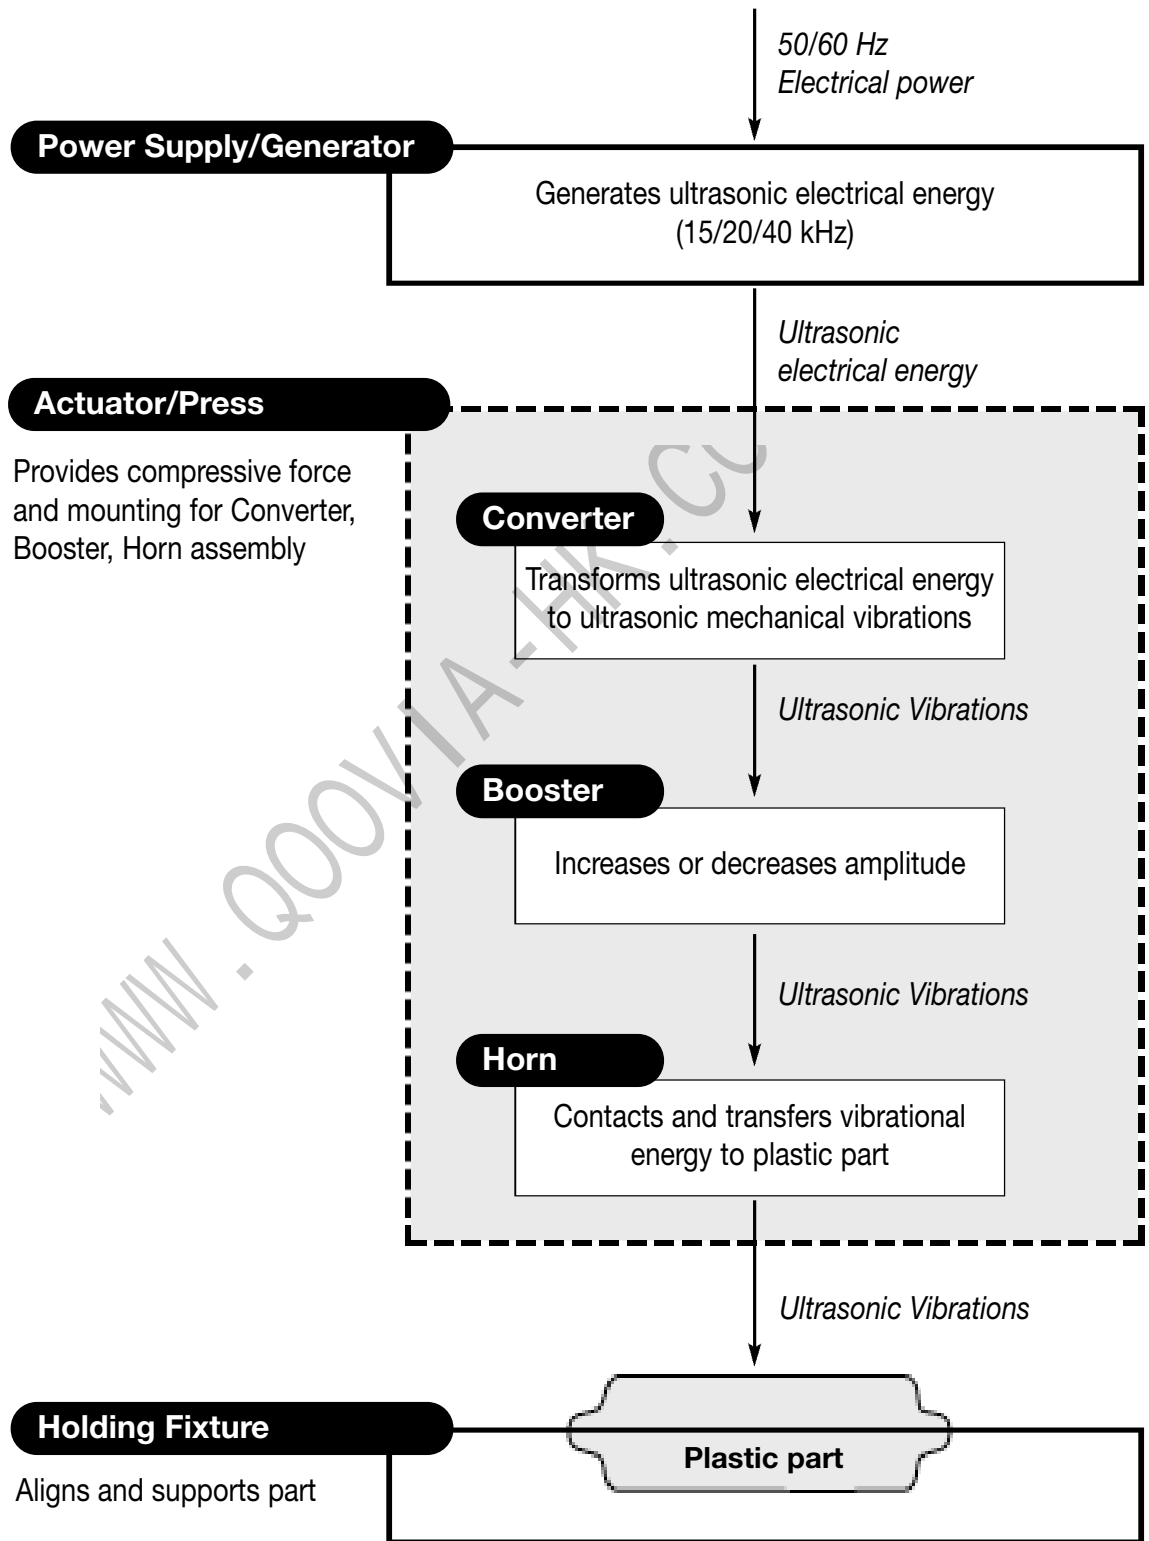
50/60 Hz
Electrical power

Power Supply/Generator

Generates ultrasonic electrical energy (15/20/40 kHz)

Ultrasonic electrical energy

Actuator/Press

Provides compressive force and mounting for Converter, Booster, Horn assembly

Converter

Transforms ultrasonic electrical energy to ultrasonic mechanical vibrations

Ultrasonic Vibrations

Booster

Increases or decreases amplitude

Ultrasonic Vibrations

Horn

Contacts and transfers vibrational energy to plastic part

Ultrasonic Vibrations

Holding Fixture

Aligns and supports part

Plastic part

WWW.QOOVIA-HK.CO